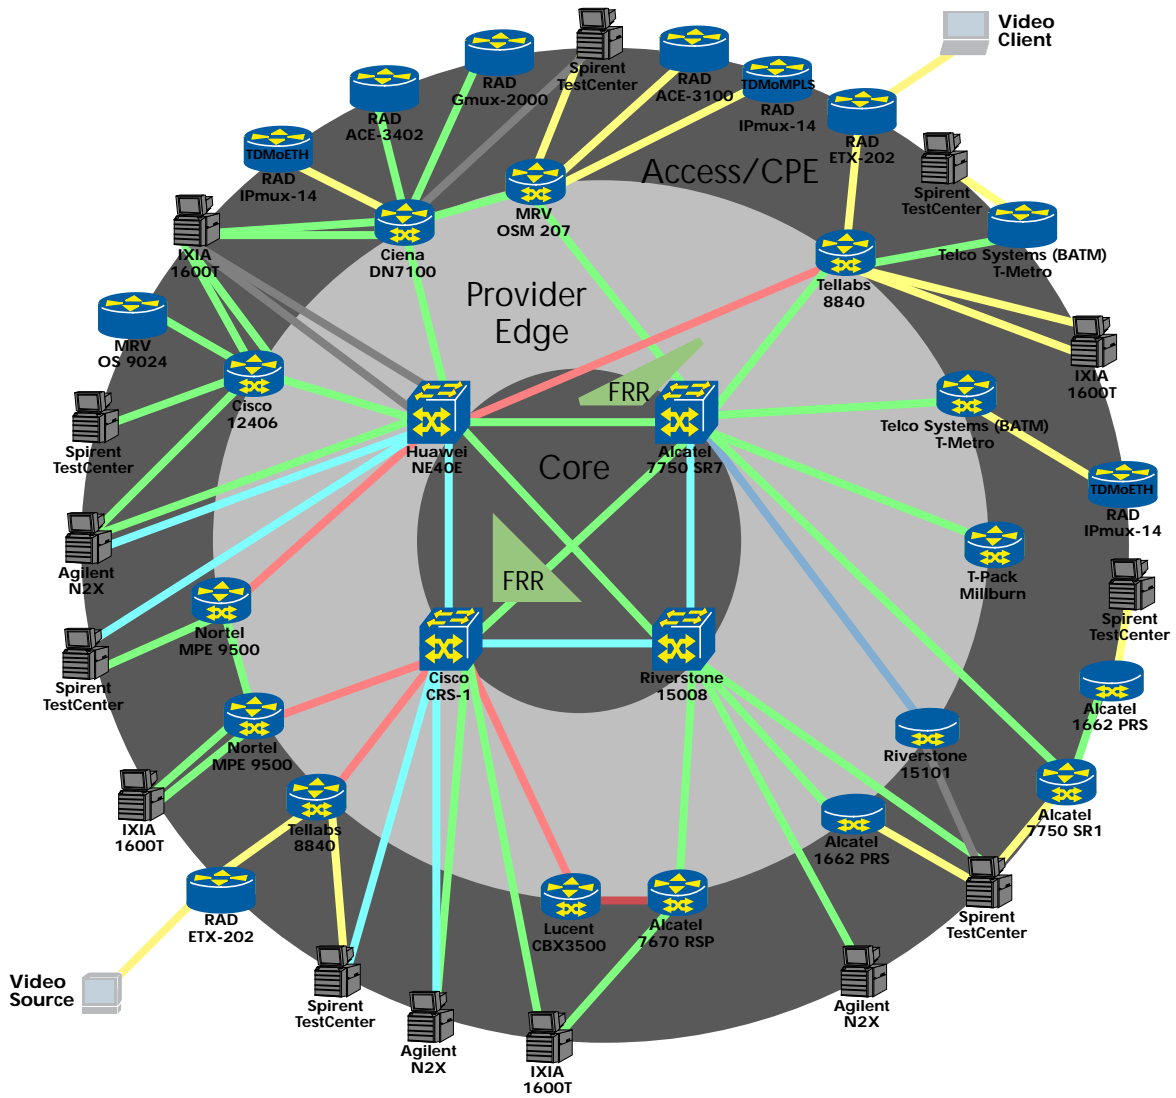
Video Client

Spirent TestCenter

RAD Gmux-2000

RAD ACE-3100

TDMoMPLS RAD IPmux-14

RAD ACE-3402

TDMoETH RAD IPmux-14

RAD ETX-202

Access/CPE

MRV OSM 207

Ciena DN7100

Spirent TestCenter

Telco Systems (BATM) T-Metro

IXIA 1600T

Tellabs 8840

Provider Edge

MRV OS 9024

IXIA 1600T

Cisco 12406

FRR

Telco Systems (BATM) T-Metro

Spirent TestCenter

Huawei NE40E

Alcatel 7750 SR7

Core

TDMoETH RAD IPmux-14

Agilent N2X

T-Pack Millburn

FRR

Nortel MPE 9500

Spirent TestCenter

Spirent TestCenter

Cisco CRS-1

Riverstone 15008

Alcatel 1662 PRS

Nortel MPE 9500

Riverstone 15101

IXIA 1600T

Alcatel 7750 SR1

Tellabs 8840

Alcatel 1662 PRS

RAD ETX-202

Lucent CBX3500

Alcatel 7670 RSP

Spirent TestCenter

Video Source

Spirent TestCenter

Agilent N2X

Agilent N2X

IXIA 1600T